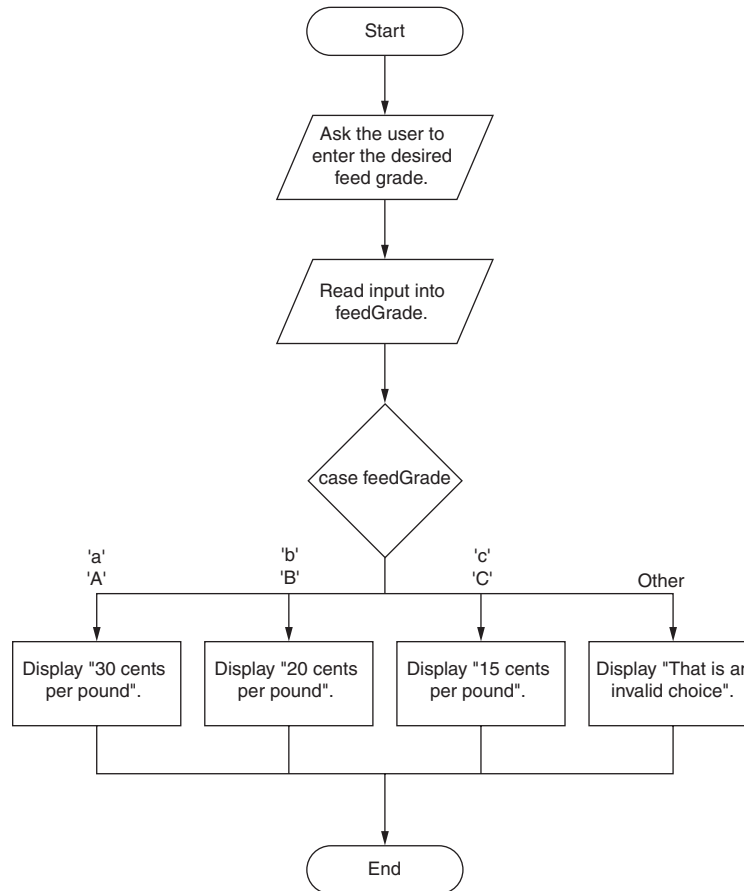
Start

Ask the user to enter the desired feed grade.

Read input into feedGrade.

case feedGrade

'a'
'A'

'b'
'B'

'c'
'C'

Other

Display "30 cents per pound".

Display "20 cents per pound".

Display "15 cents per pound".

Display "That is ar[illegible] invalid choice".

End